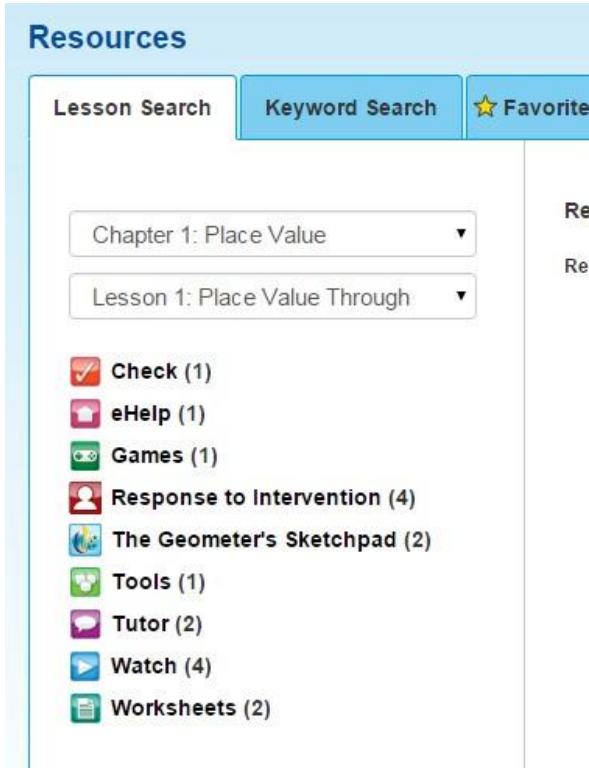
Resources

Lesson Search | Keyword Search | Favorite

Chapter 1: Place Value

Lesson 1: Place Value Through

Check (1)
eHelp (1)
Games (1)
Response to Intervention (4)
The Geometer's Sketchpad (2)
Tools (1)
Tutor (2)
Watch (4)
Worksheets (2)

Re

Re